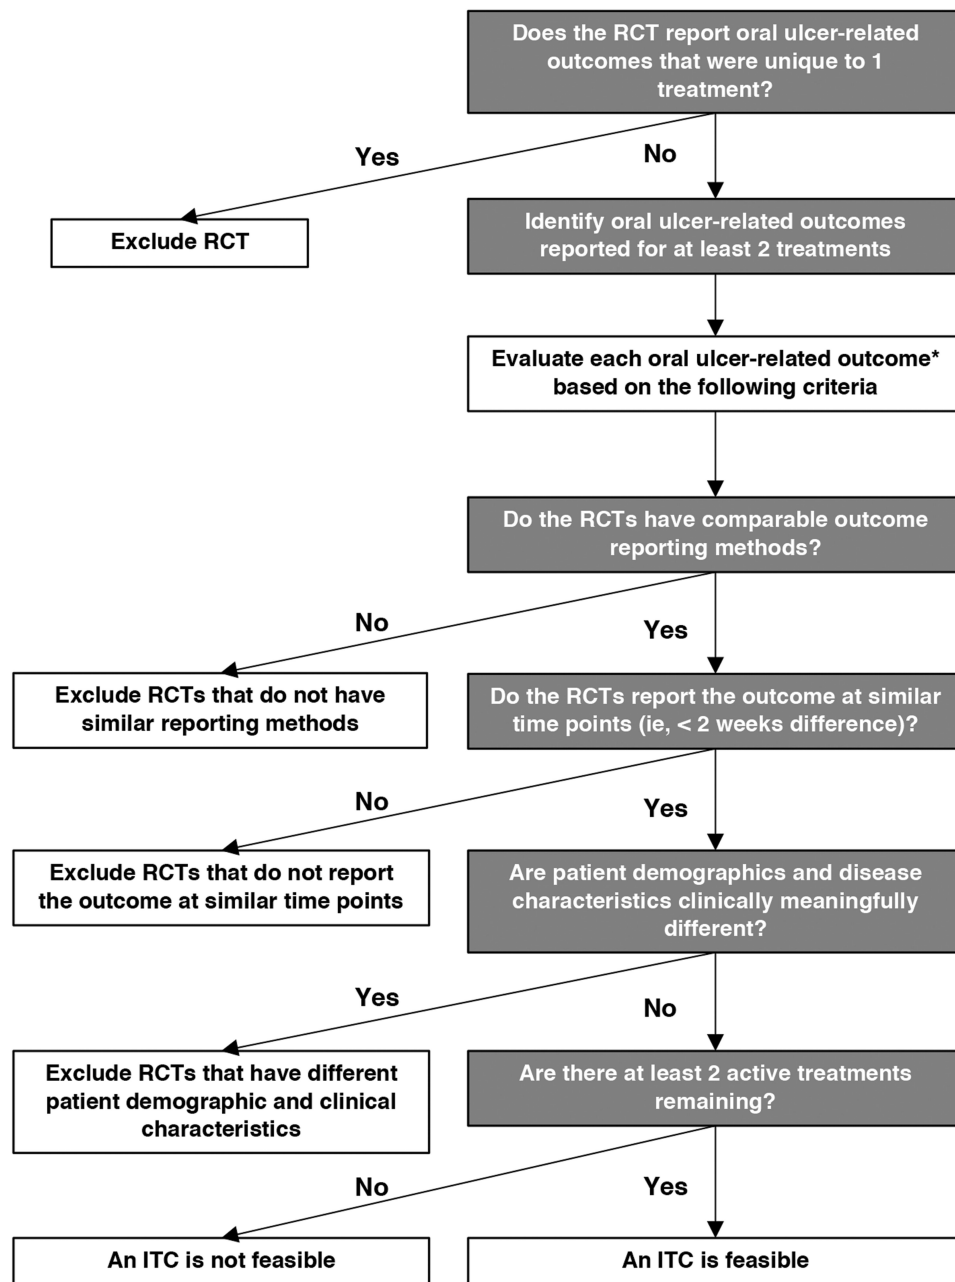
Does the RCT report oral ulcer-related outcomes that were unique to 1 treatment?

Yes

No

Exclude RCT

Identify oral ulcer-related outcomes reported for at least 2 treatments

Evaluate each oral ulcer-related outcome* based on the following criteria

Do the RCTs have comparable outcome reporting methods?

No

Yes

Exclude RCTs that do not have similar reporting methods

Do the RCTs report the outcome at similar time points (ie, < 2 weeks difference)?

No

Yes

Exclude RCTs that do not report the outcome at similar time points

Are patient demographics and disease characteristics clinically meaningfully different?

Yes

No

Exclude RCTs that have different patient demographic and clinical characteristics

Are there at least 2 active treatments remaining?

No

Yes

An ITC is not feasible

An ITC is feasible